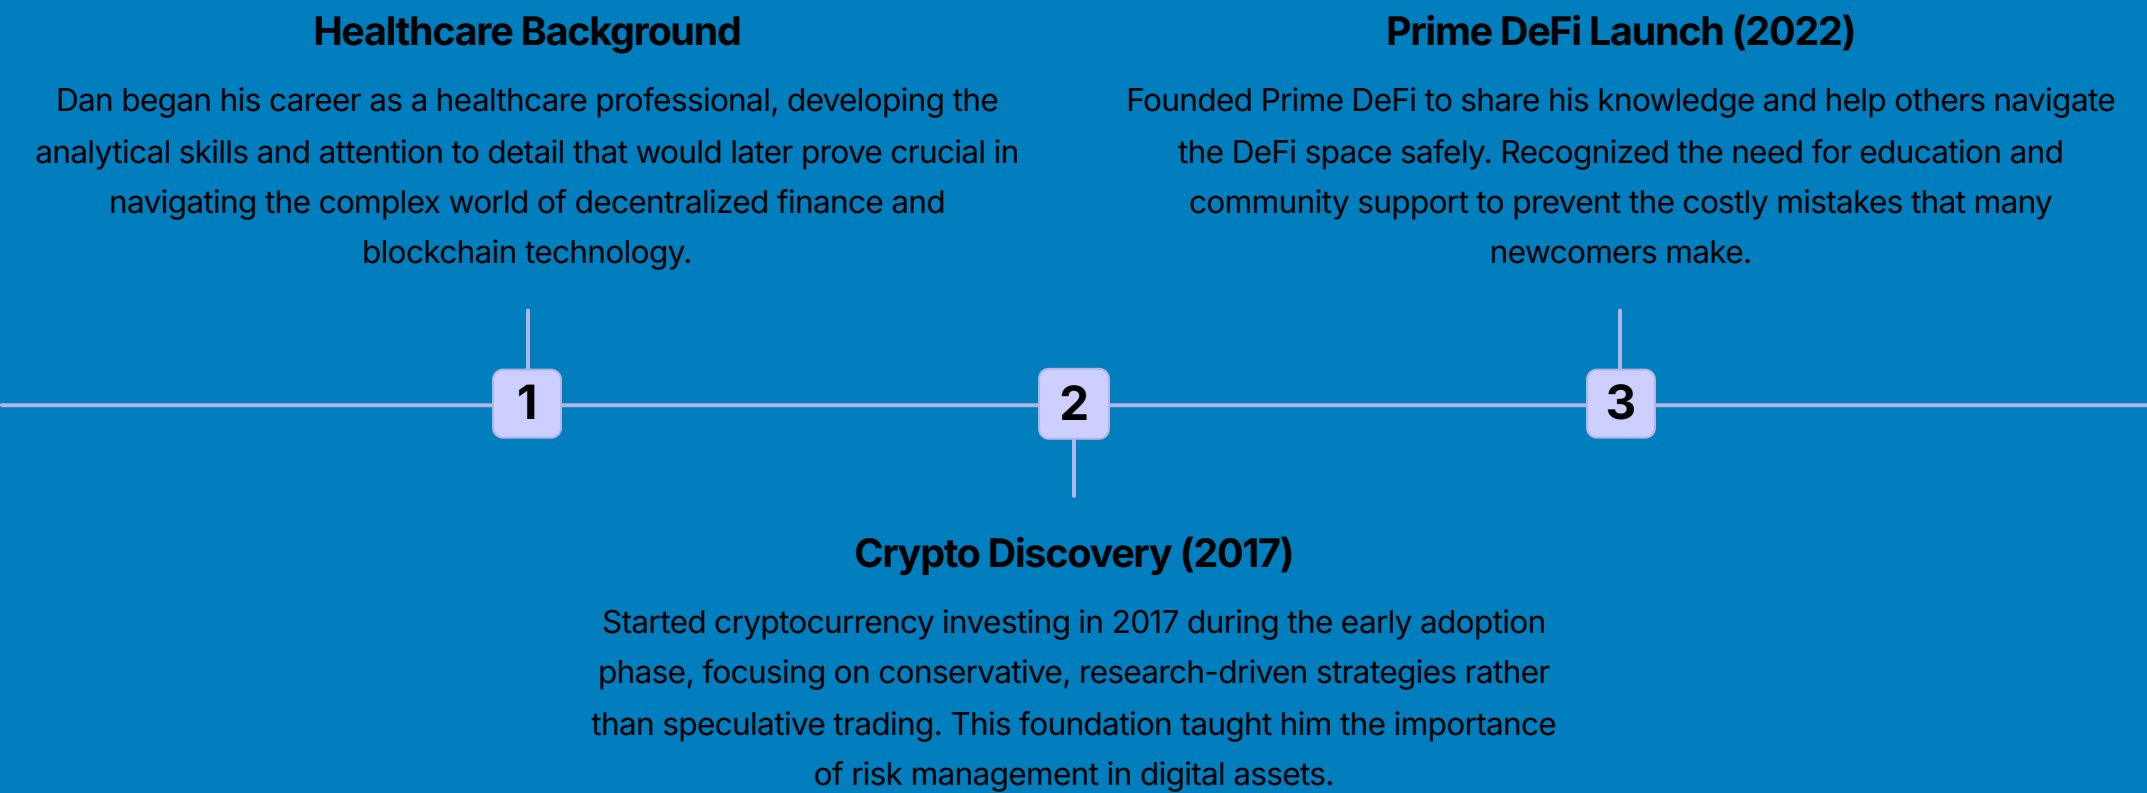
Healthcare Background

Dan began his career as a healthcare professional, developing the analytical skills and attention to detail that would later prove crucial in navigating the complex world of decentralized finance and blockchain technology.

Prime DeFi Launch (2022)

Founded Prime DeFi to share his knowledge and help others navigate the DeFi space safely. Recognized the need for education and community support to prevent the costly mistakes that many newcomers make.

1

2

3

Crypto Discovery (2017)

Started cryptocurrency investing in 2017 during the early adoption phase, focusing on conservative, research-driven strategies rather than speculative trading. This foundation taught him the importance of risk management in digital assets.